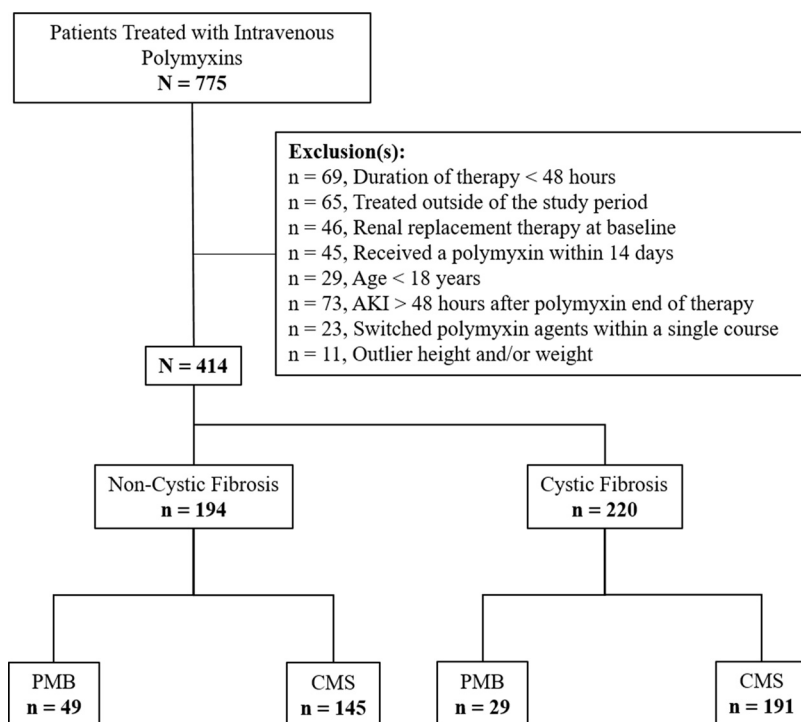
Patients Treated with Intravenous Polymyxins
N = 775

Exclusion(s):
n = 69, Duration of therapy < 48 hours
n = 65, Treated outside of the study period
n = 46, Renal replacement therapy at baseline
n = 45, Received a polymyxin within 14 days
n = 29, Age < 18 years
n = 73, AKI > 48 hours after polymyxin end of therapy
n = 23, Switched polymyxin agents within a single course
n = 11, Outlier height and/or weight

N = 414

Non-Cystic Fibrosis
n = 194

Cystic Fibrosis
n = 220

PMB
n = 49

CMS
n = 145

PMB
n = 29

CMS
n = 191